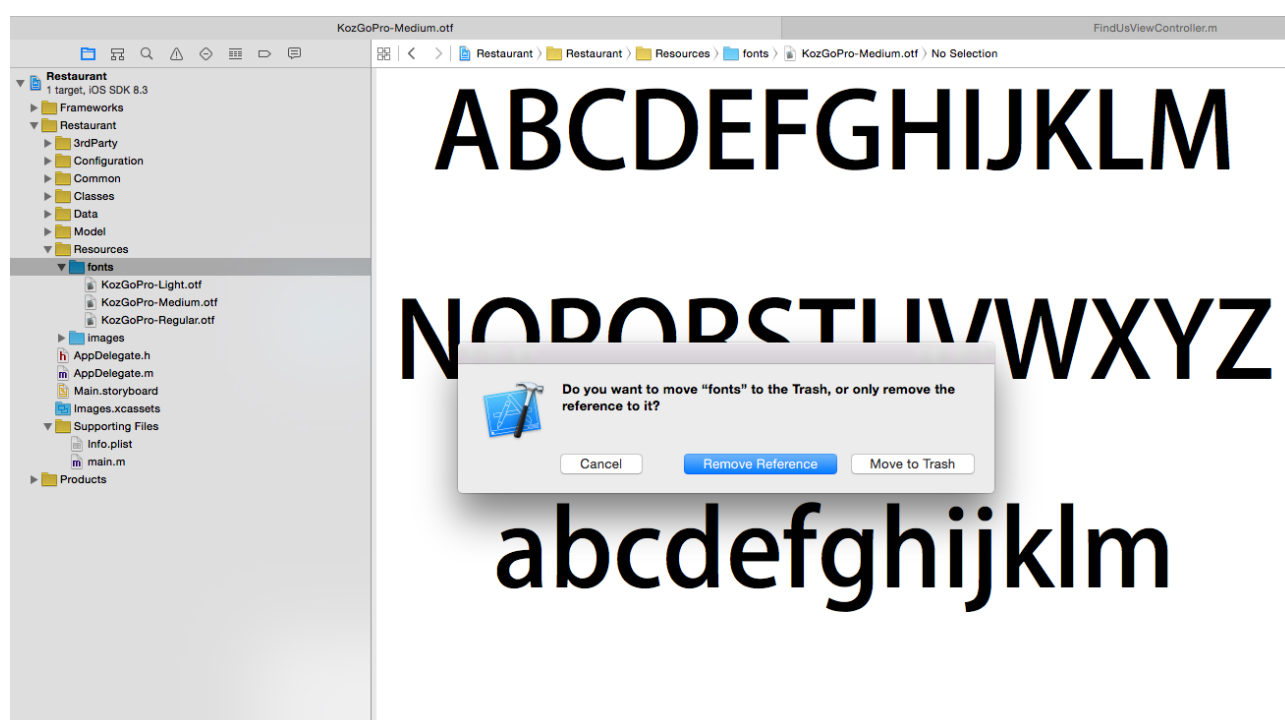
KozGoPro-Medium.otf

FindUsViewController.m

Restaurant
1 target, iOS SDK 8.3
Frameworks
Restaurant
3rdParty
Configuration
Common
Classes
Data
Model
Resources
fonts
KozGoPro-Light.otf
KozGoPro-Medium.otf
KozGoPro-Regular.otf
images
AppDelegate.h
AppDelegate.m
Main.storyboard
Images.xcassets
Supporting Files
Info.plist
main.m
Products

Restaurant 〉 Restaurant 〉 Resources 〉 fonts 〉 KozGoPro-Medium.otf 〉 No Selection

ABCDEFGHIJKLM

NOPQRSTUVWXYZ

Do you want to move “fonts” to the Trash, or only remove the reference to it?

Cancel

Remove Reference

Move to Trash

abcdefghijklm